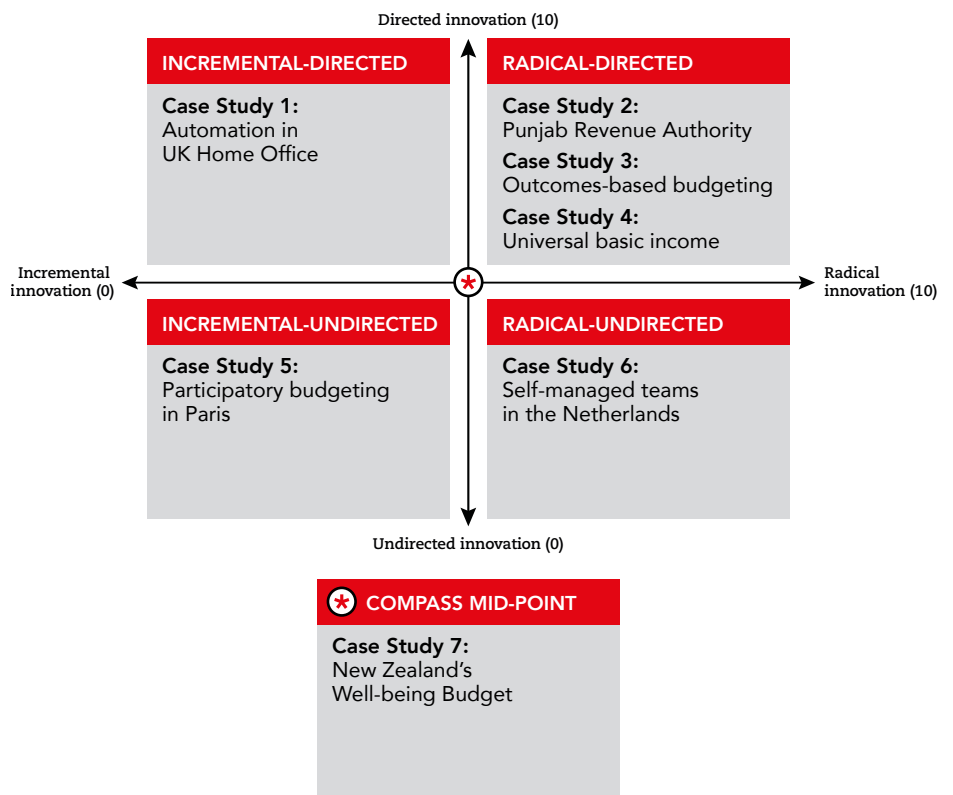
Directed innovation (10)

INCREMENTAL-DIRECTED

Case Study 1:
Automation in UK Home Office

RADICAL-DIRECTED

Case Study 2:
Punjab Revenue Authority

Case Study 3:
Outcomes-based budgeting

Case Study 4:
Universal basic income

Incremental innovation (0)

Radical innovation (10)

INCREMENTAL-UNDIRECTED

Case Study 5:
Participatory budgeting in Paris

RADICAL-UNDIRECTED

Case Study 6:
Self-managed teams in the Netherlands

Undirected innovation (0)

COMPASS MID-POINT

Case Study 7:
New Zealand's Well-being Budget